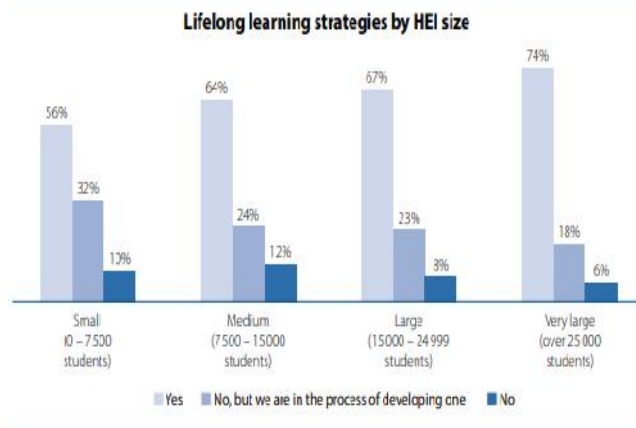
Lifelong learning strategies by HEI size

56%
32%
10%
64%
24%
12%
67%
23%
8%
74%
18%
6%

Small (0 – 7 500 students)
Medium (7 500 – 15 000 students)
Large (15 000 – 24 999 students)
Very large (over 25 000 students)

Yes
No, but we are in the process of developing one
No